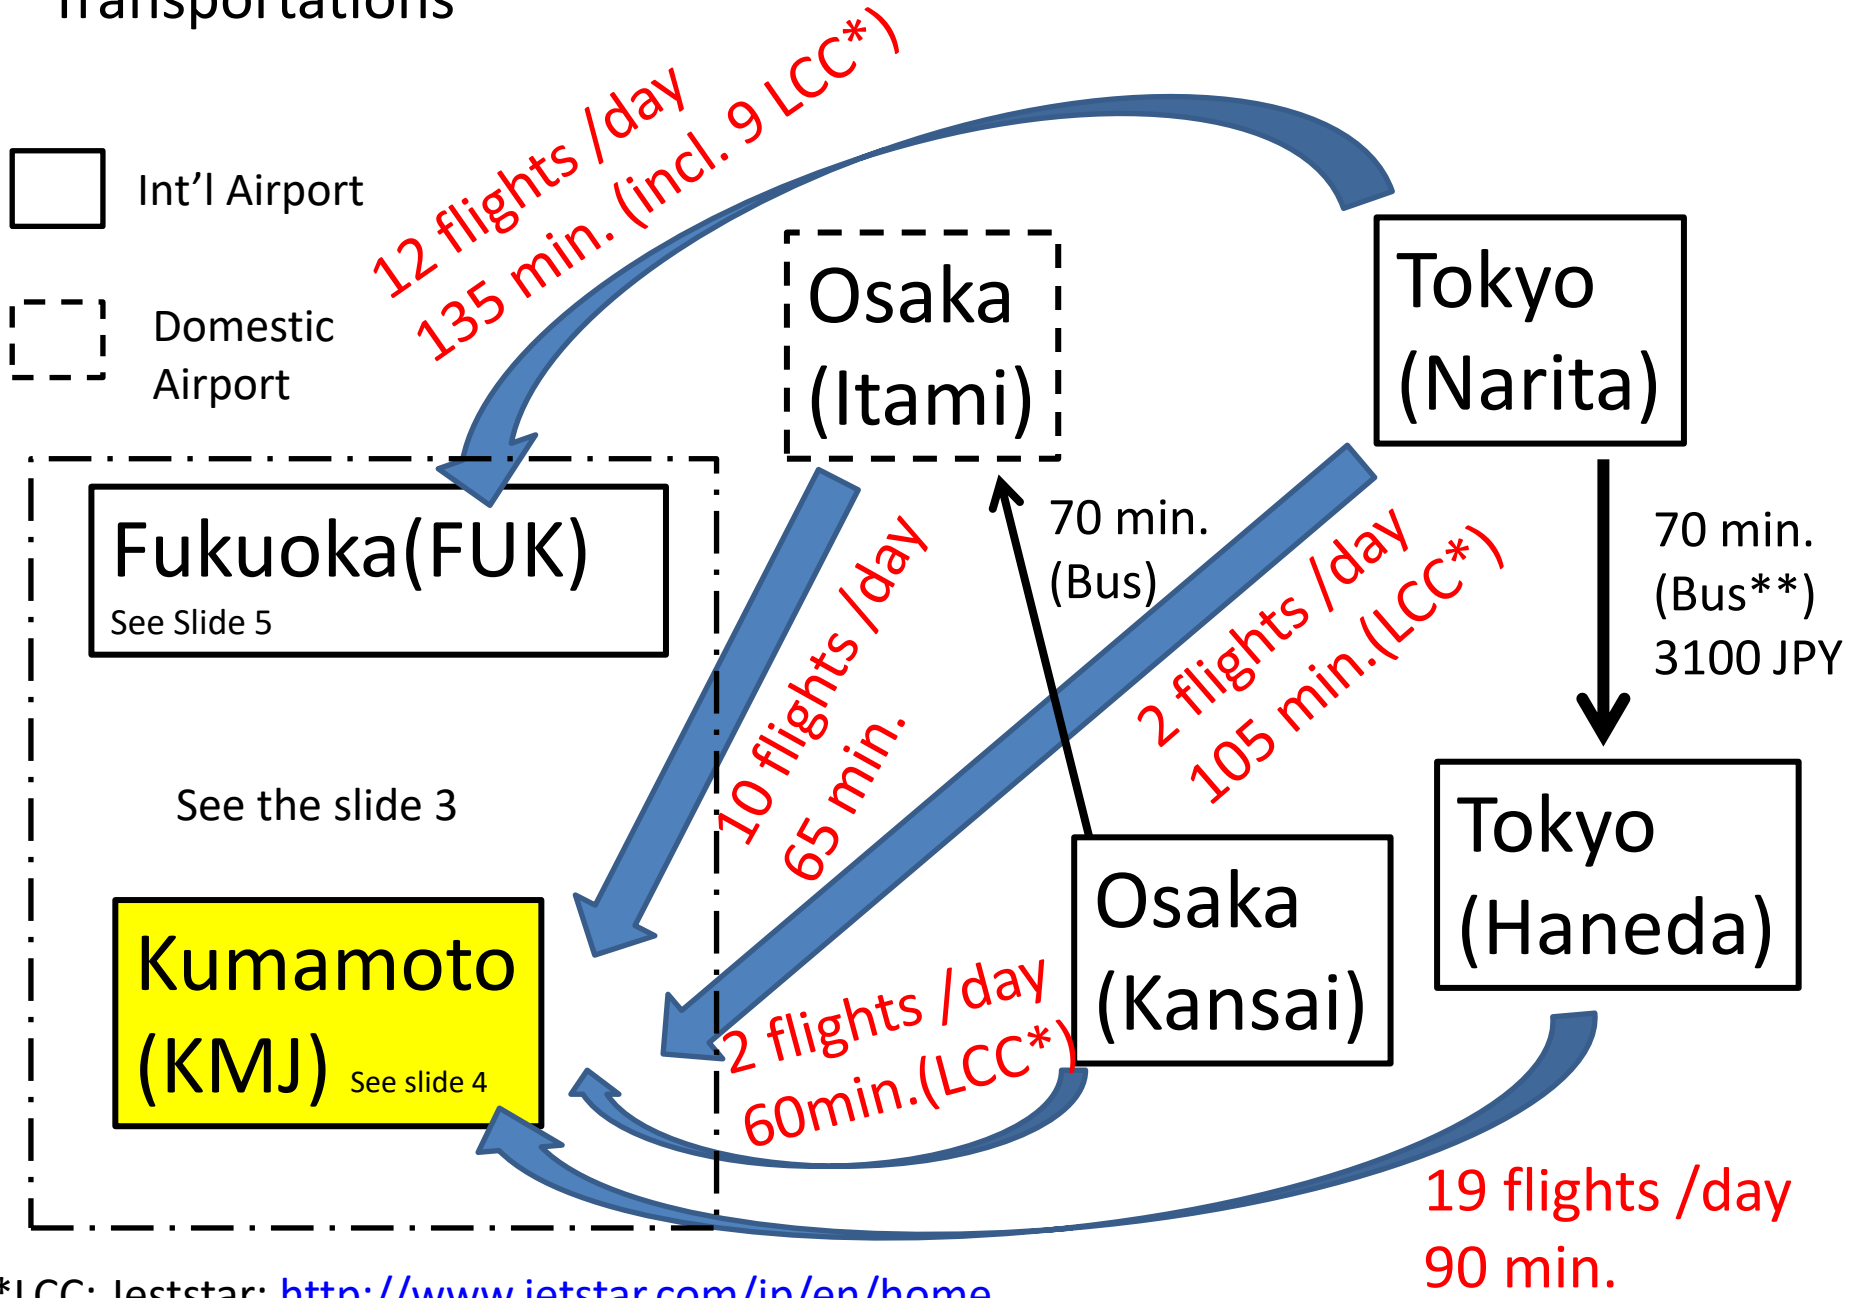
Transportations

Int’l Airport

Domestic Airport

12 flights /day
135 min. (incl. 9 LCC*)

Osaka (Itami)

Tokyo (Narita)

Fukuoka(FUK)
See Slide 5

10 flights /day
65 min.

70 min.
(Bus)

2 flights /day
105 min.(LCC*)

70 min.
(Bus**)
3100 JPY

See the slide 3

Tokyo (Haneda)

Osaka (Kansai)

Kumamoto (KMJ) See slide 4

2 flights /day
60min.(LCC*)

19 flights /day
90 min.

*LCC: Jetstar: http://www.jetstar.com/jp/en/home